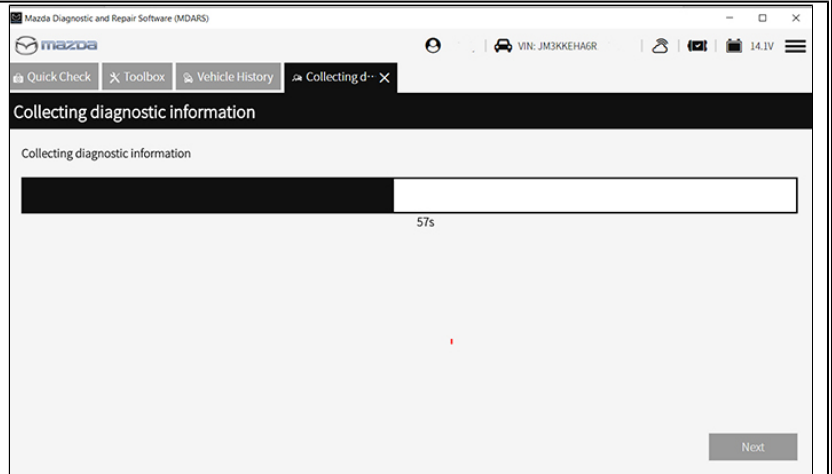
Mazda Diagnostic and Repair Software (MDARS)

mazda

VIN: JM3KKEHA6R

14.1V

Quick Check
Toolbox
Vehicle History
Collecting d···

Collecting diagnostic information

Collecting diagnostic information

57s

Next